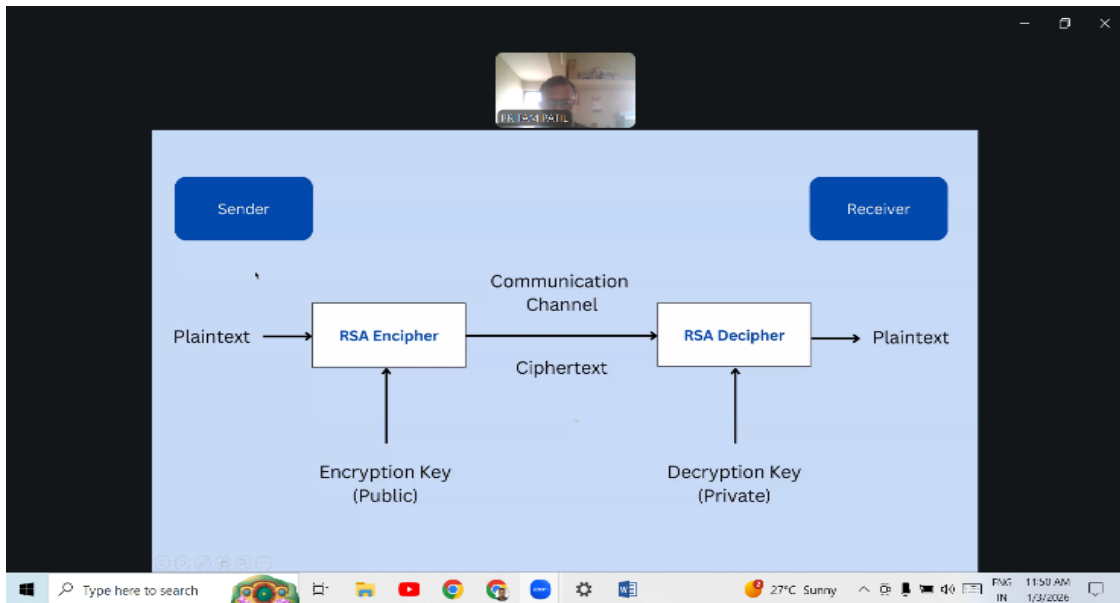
PRITAM PATIL

Sender

Receiver

Communication Channel

Plaintext

RSA Encipher

RSA Decipher

Plaintext

Ciphertext

Encryption Key (Public)

Decryption Key (Private)

Type here to search

2

27°C Sunny

ENG IN

11:50 AM 1/3/2026